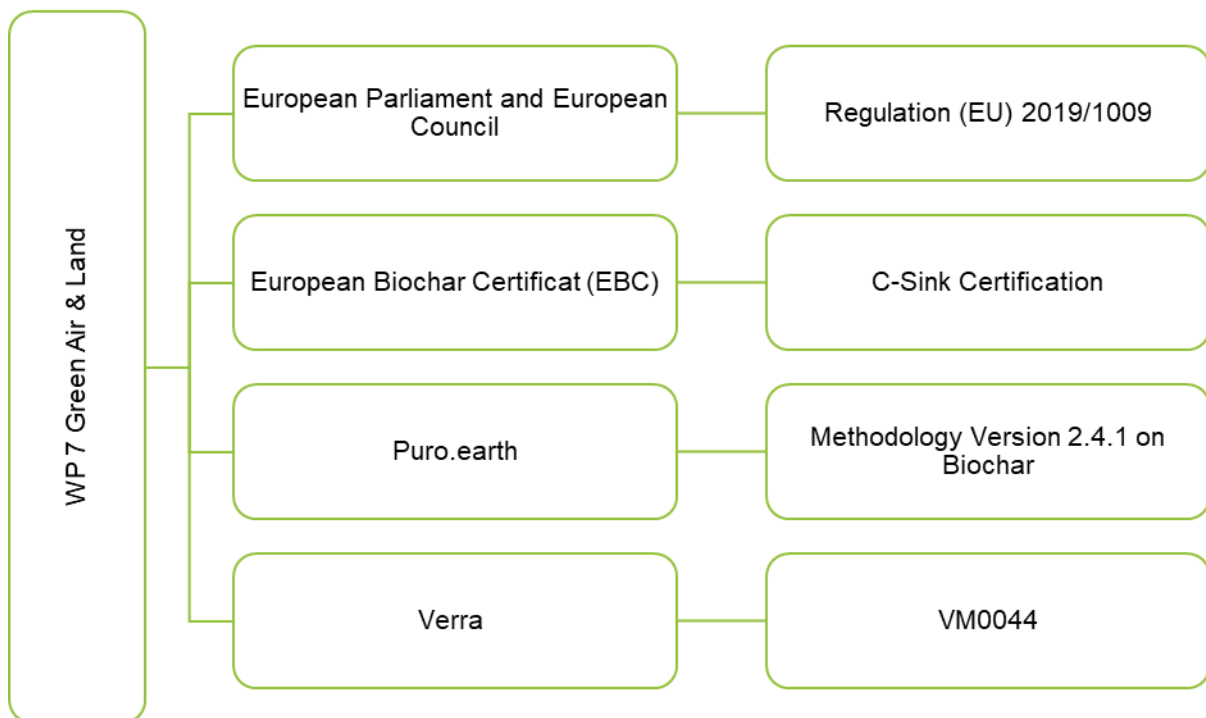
WP 7 Green Air & Land

European Parliament and European Council

Regulation (EU) 2019/1009

European Biochar Certificat (EBC)

C-Sink Certification

Puro.earth

Methodology Version 2.4.1 on Biochar

Verra

VM0044